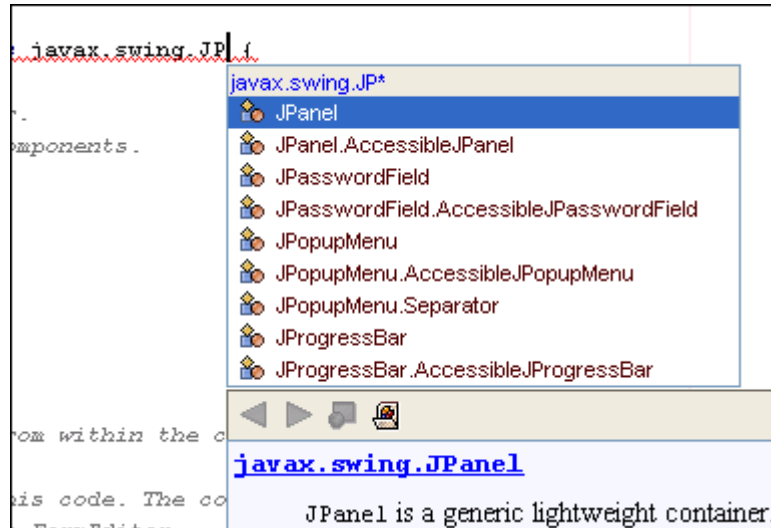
: javax.swing.JP {

r.
omponents.

rom within the c

his code. The co

javax.swing.JP*
JPanel
JPanel.AccessibleJPanel
JPasswordField
JPasswordField.AccessibleJPasswordField
JPopupMenu
JPopupMenu.AccessibleJPopupMenu
JPopupMenu.Separator
JProgressBar
JProgressBar.AccessibleJProgressBar

javax.swing.JPanel

JPanel is a generic lightweight container